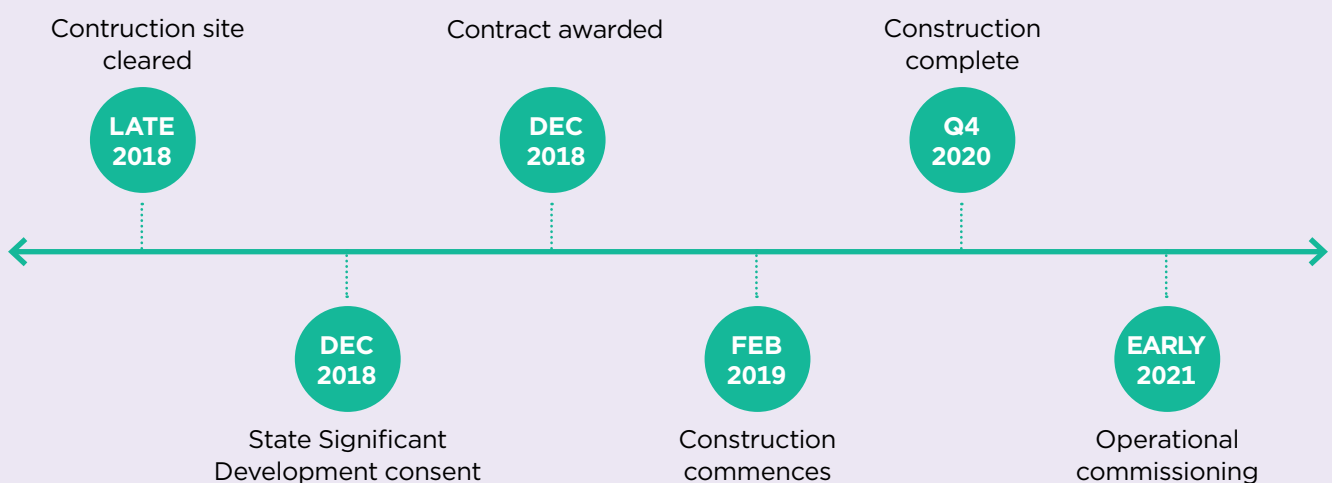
Contruction site cleared

LATE 2018

DEC 2018

State Significant Development consent

Contract awarded

DEC 2018

FEB 2019

Construction commences

Construction complete

Q4 2020

EARLY 2021

Operational commissioning